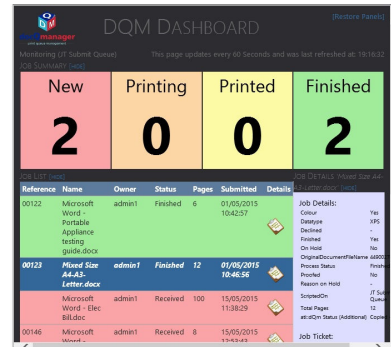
[Restore Panels]

DQM DASHBOARD

manager

Monitoring Of Submit Queue) This page updates every 60 Seconds and was last refreshed at: 16:18:32

JOB SUMMARY [hide]

| New | Printing | Printed | Finished |
|---|---|---|---|
| 2 | 0 | 0 | 2 |

JOB LIST [hide]

| Reference | Name | Owner | Status | Pages | Submitted | Details |
|---|---|---|---|---|---|---|
| 00122 | Microsoft Word - Portable Appliance testing guide.docx | admin1 | Finished | 6 | 01/05/2015 10:42:57 | |
| 00123 | Mixed Size A4-A3-Letter.docx | admin1 | Finished | 12 | 01/05/2015 10:46:56 | |
| 00145 | Microsoft Word - Elec Bill.doc | admin1 | Received | 100 | 15/05/2015 11:38:29 | |
| 00146 | Microsoft Word - | admin1 | Received | 8 | 15/05/2015 | |

JOB DETAILS: Mixed Size A4-A3-Letter.docx [hide]

Job Details:

Colour Yes
Datatype XPS
Declined -
Finished Yes
On Hold No
OriginalDocumentFileName 66900
Process Status Finish
Proofed No
Reason on Hold -
ScriptedOn JT Sub Queue
Total Pages 12
xtraDQm Status (Additional) Copie

Job Ticket: